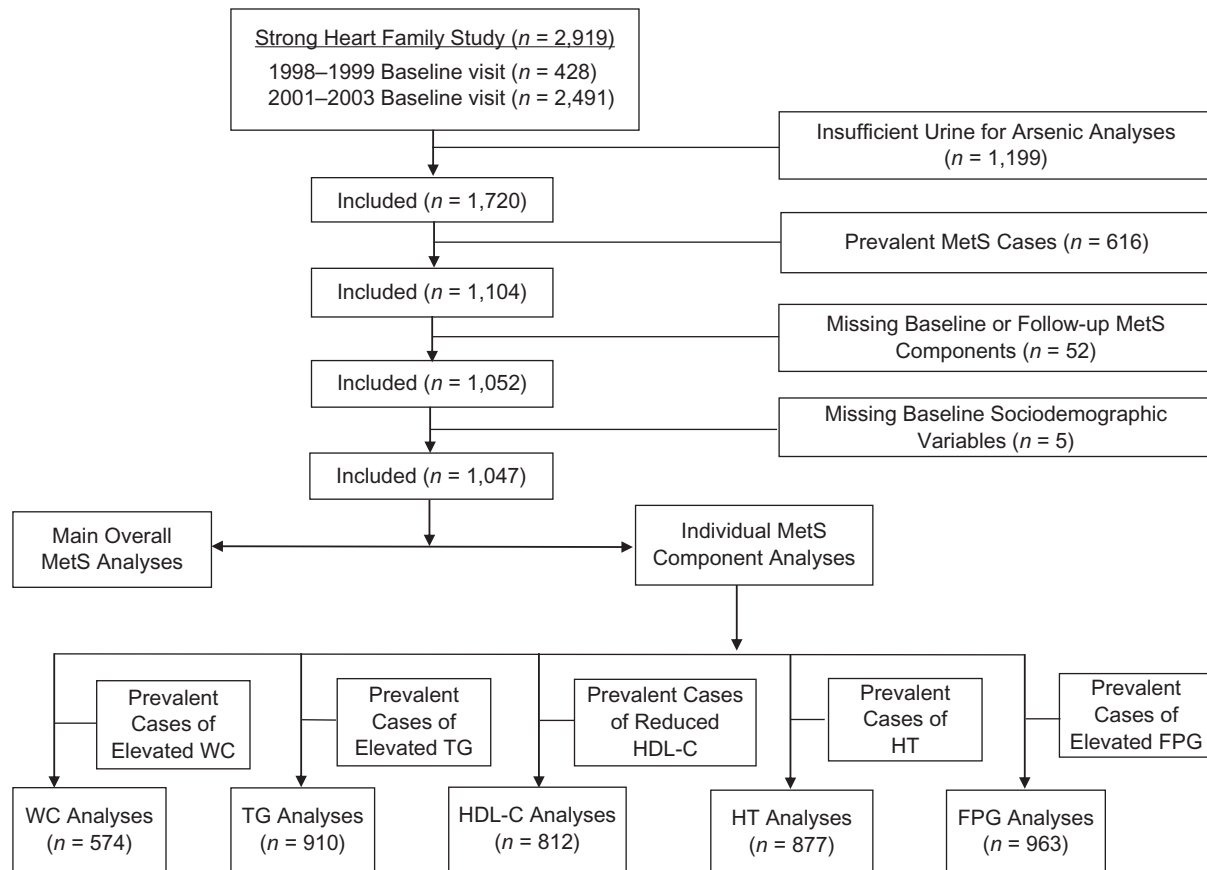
Strong Heart Family Study ($n$ = 2,919)
1998–1999 Baseline visit ($n$ = 428)
2001–2003 Baseline visit ($n$ = 2,491)

Insufficient Urine for Arsenic Analyses ($n$ = 1,199)

Included ($n$ = 1,720)

Prevalent MetS Cases ($n$ = 616)

Included ($n$ = 1,104)

Missing Baseline or Follow-up MetS Components ($n$ = 52)

Included ($n$ = 1,052)

Missing Baseline Sociodemographic Variables ($n$ = 5)

Included ($n$ = 1,047)

Main Overall MetS Analyses

Individual MetS Component Analyses

Prevalent Cases of Elevated WC

Prevalent Cases of Elevated TG

Prevalent Cases of Reduced HDL-C

Prevalent Cases of HT

Prevalent Cases of Elevated FPG

WC Analyses ($n$ = 574)

TG Analyses ($n$ = 910)

HDL-C Analyses ($n$ = 812)

HT Analyses ($n$ = 877)

FPG Analyses ($n$ = 963)